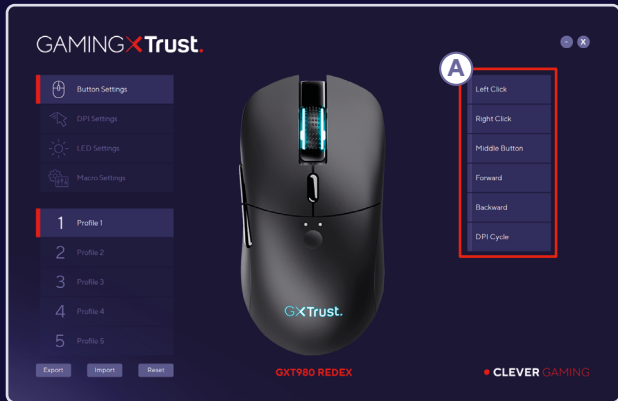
GAMING X Trust.

- X

Button Settings
DPI Settings
LED Settings
Macro Settings

1 Profile 1
2 Profile 2
3 Profile 3
4 Profile 4
5 Profile 5

Export Import Reset

GX Trust.

GXT980 REDEX

A

Left Click
Right Click
Middle Button
Forward
Backward
DPI Cycle

CLEVER GAMING